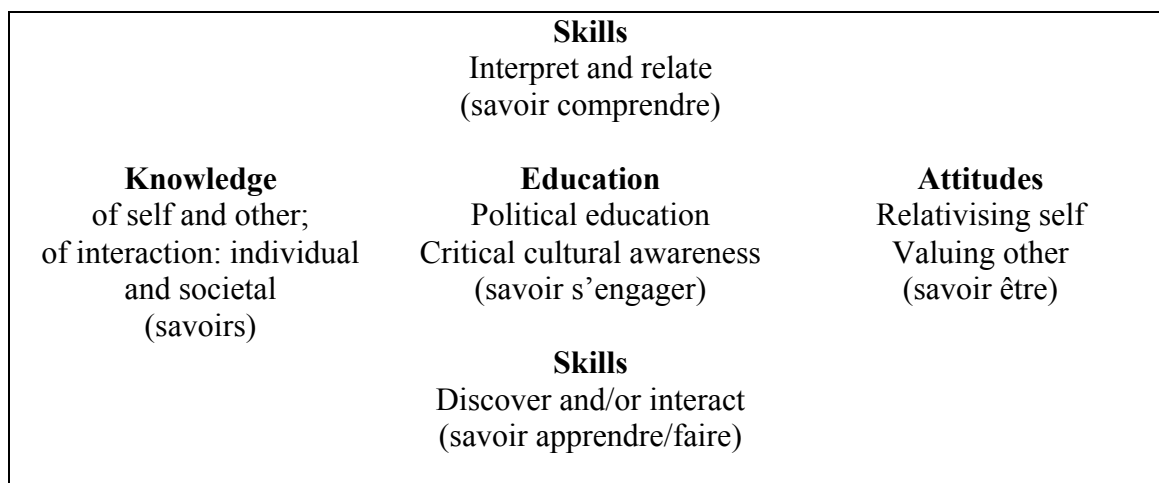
**Skills**
Interpret and relate
(savoir comprendre)

**Knowledge**
of self and other;
of interaction: individual and societal
(savoirs)

**Education**
Political education
Critical cultural awareness
(savoir s'engager)

**Attitudes**
Relativising self
Valuing other
(savoir être)

**Skills**
Discover and/or interact
(savoir apprendre/faire)